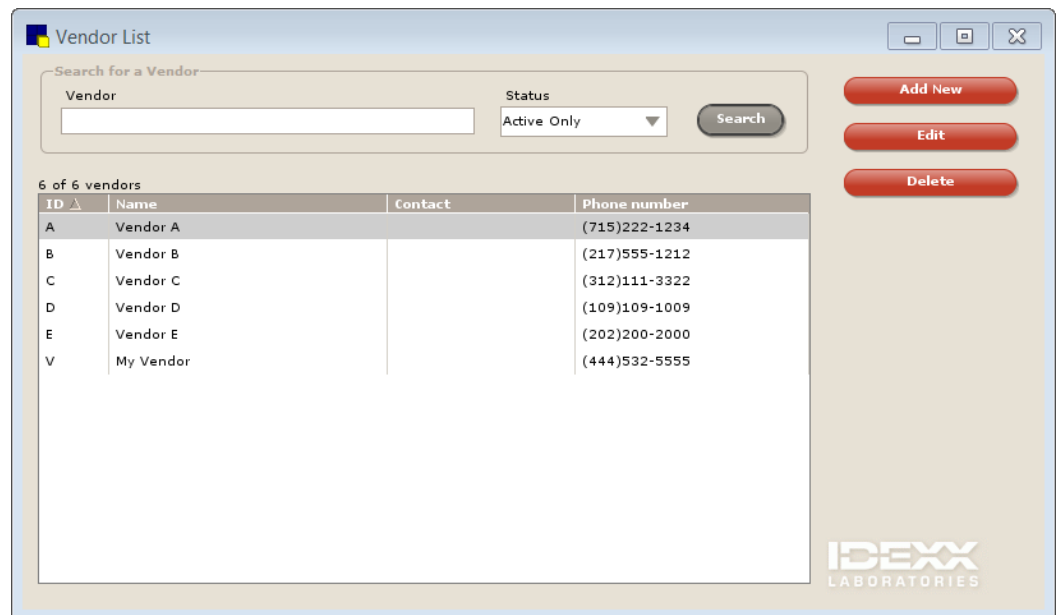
Vendor List

Search for a Vendor

Vendor

Status

Active Only

Search

Add New

Edit

Delete

6 of 6 vendors

| ID | Name | Contact | Phone number |
|---|---|---|---|
| A | Vendor A | | (715)222-1234 |
| B | Vendor B | | (217)555-1212 |
| C | Vendor C | | (312)111-3322 |
| D | Vendor D | | (109)109-1009 |
| E | Vendor E | | (202)200-2000 |
| V | My Vendor | | (444)532-5555 |

IDEXX
LABORATORIES